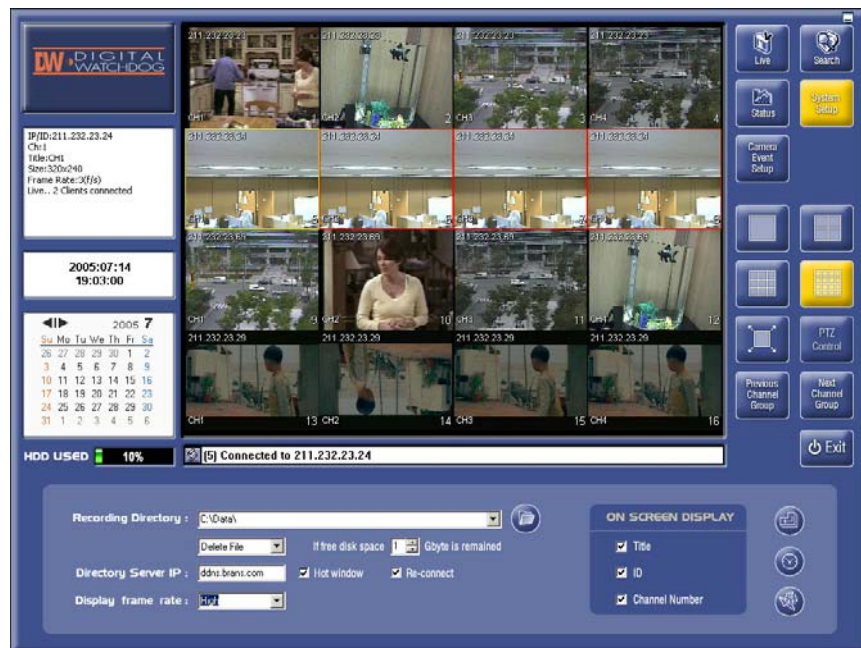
DW DIGITAL WATCHDOG

IP/ID:211.232.23.24
Ch:1
Title:CH1
Size:320x240
Frame Rate:3(f/s)
Live... 2 Clients connected

2005:07:14
19:03:00

2005 7

| Su | Mo | Tu | We | Th | Fr | Sa |
|---|---|---|---|---|---|---|
| 26 | 27 | 28 | 29 | 30 | 1 | 2 |
| 3 | 4 | 5 | 6 | 7 | 8 | 9 |
| 10 | 11 | 12 | 13 | 14 | 15 | 16 |
| 17 | 18 | 19 | 20 | 21 | 22 | 23 |
| 24 | 25 | 26 | 27 | 28 | 29 | 30 |
| 31 | 1 | 2 | 3 | 4 | 5 | 6 |

HDD USED 10%

211.232.23.23 CH1 1
211.232.23.23 CH2 2
211.232.23.23 CH3 3
211.232.23.23 CH4 4
211.232.23.34 CH1 5
211.232.23.34 CH2 6
211.232.23.34 CH3 7
211.232.23.34 CH4 8
211.232.23.69 CH1 9
211.232.23.69 CH2 10
211.232.23.69 CH3 11
211.232.23.69 CH4 12
211.232.23.29 CH1 13
211.232.23.29 CH2 14
211.232.23.29 CH3 15
211.232.23.29 CH4 16

(5) Connected to 211.232.23.24

Live
Search
Status
System Setup
Camera Event Setup
PTZ Control
Previous Channel Group
Next Channel Group
Exit

Recording Directory : C:\Data\
Delete File
If free disk space 1 Gbyte is remained
Directory Server IP : ddns.brans.com
Hot window
Re-connect
Display frame rate : High

ON SCREEN DISPLAY
Title
ID
Channel Number